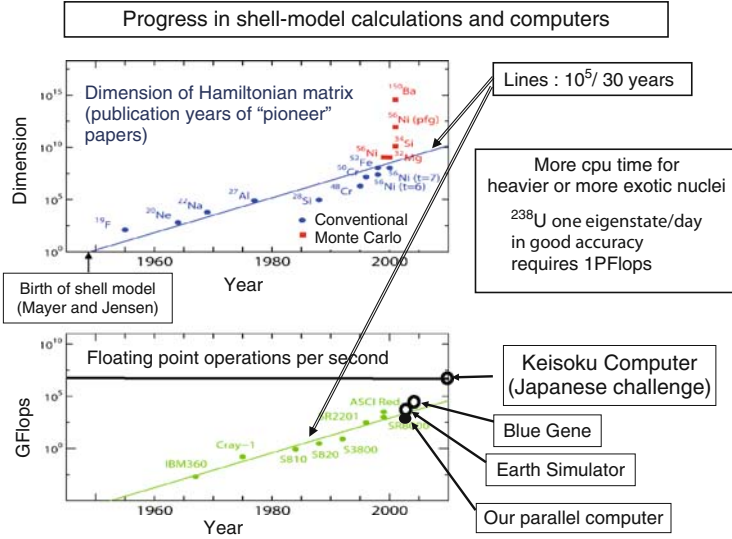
Progress in shell-model calculations and computers

Dimension of Hamiltonian matrix (publication years of "pioneer" papers)

Lines : $10^5$/ 30 years

$10^{15}$
$10^{10}$
$10^5$
$10^0$

Dimension

$^{150}$Ba
$^{56}$Ni (pfg)
$^{56}$Ni
$^{34}$Si
$^{32}$Mg
$^{52}$Fe
$^{50}$Cr
$^{46}$Ni (t=7)
$^{48}$Cr
$^{56}$Ni (t=6)
$^{27}$Al
$^{28}$Si
$^{22}$Na
$^{20}$Ne
$^{19}$F

Conventional
Monte Carlo

1960 1980 2000

Year

Birth of shell model (Mayer and Jensen)

More cpu time for heavier or more exotic nuclei

$^{238}$U one eigenstate/day in good accuracy requires 1PFlops

$10^{10}$
$10^5$
$10^0$

Floating point operations per second

GFlops

Keisoku Computer (Japanese challenge)

ASCI Red
SR2201
SR8000
Cray-1
S810
S820
S3800
IBM360

Blue Gene

Earth Simulator

Our parallel computer

1960 1980 2000

Year